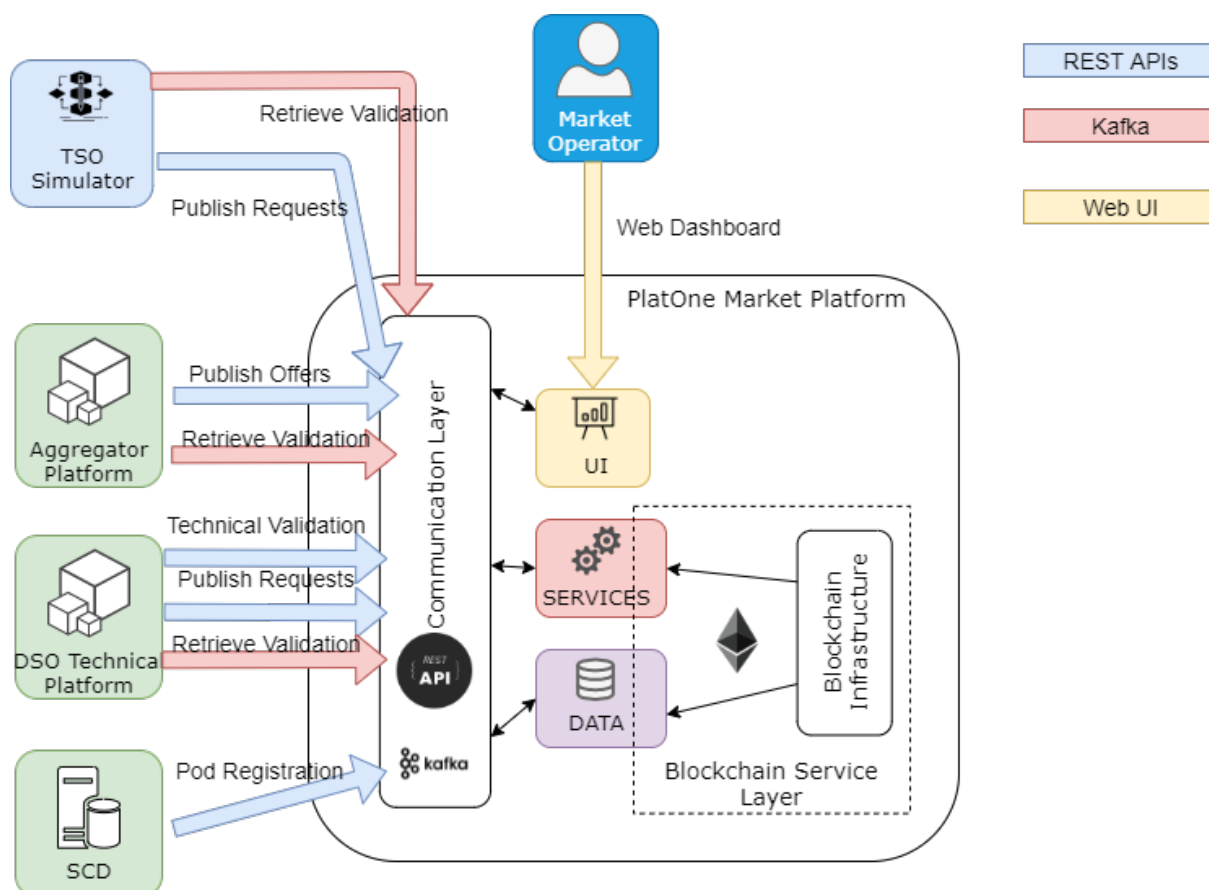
TSO Simulator

Retrieve Validation

Publish Requests

Market Operator

Web Dashboard

REST APIs

Kafka

Web UI

PlatOne Market Platform

Aggregator Platform

Publish Offers

Retrieve Validation

Communication Layer

UI

DSO Technica Platform

Technical Validation

Publish Requests

Retrieve Validation

SERVICES

Blockchain Infrastructure

REST API

DATA

SCD

Pod Registration

kafka

Blockchain Service Layer